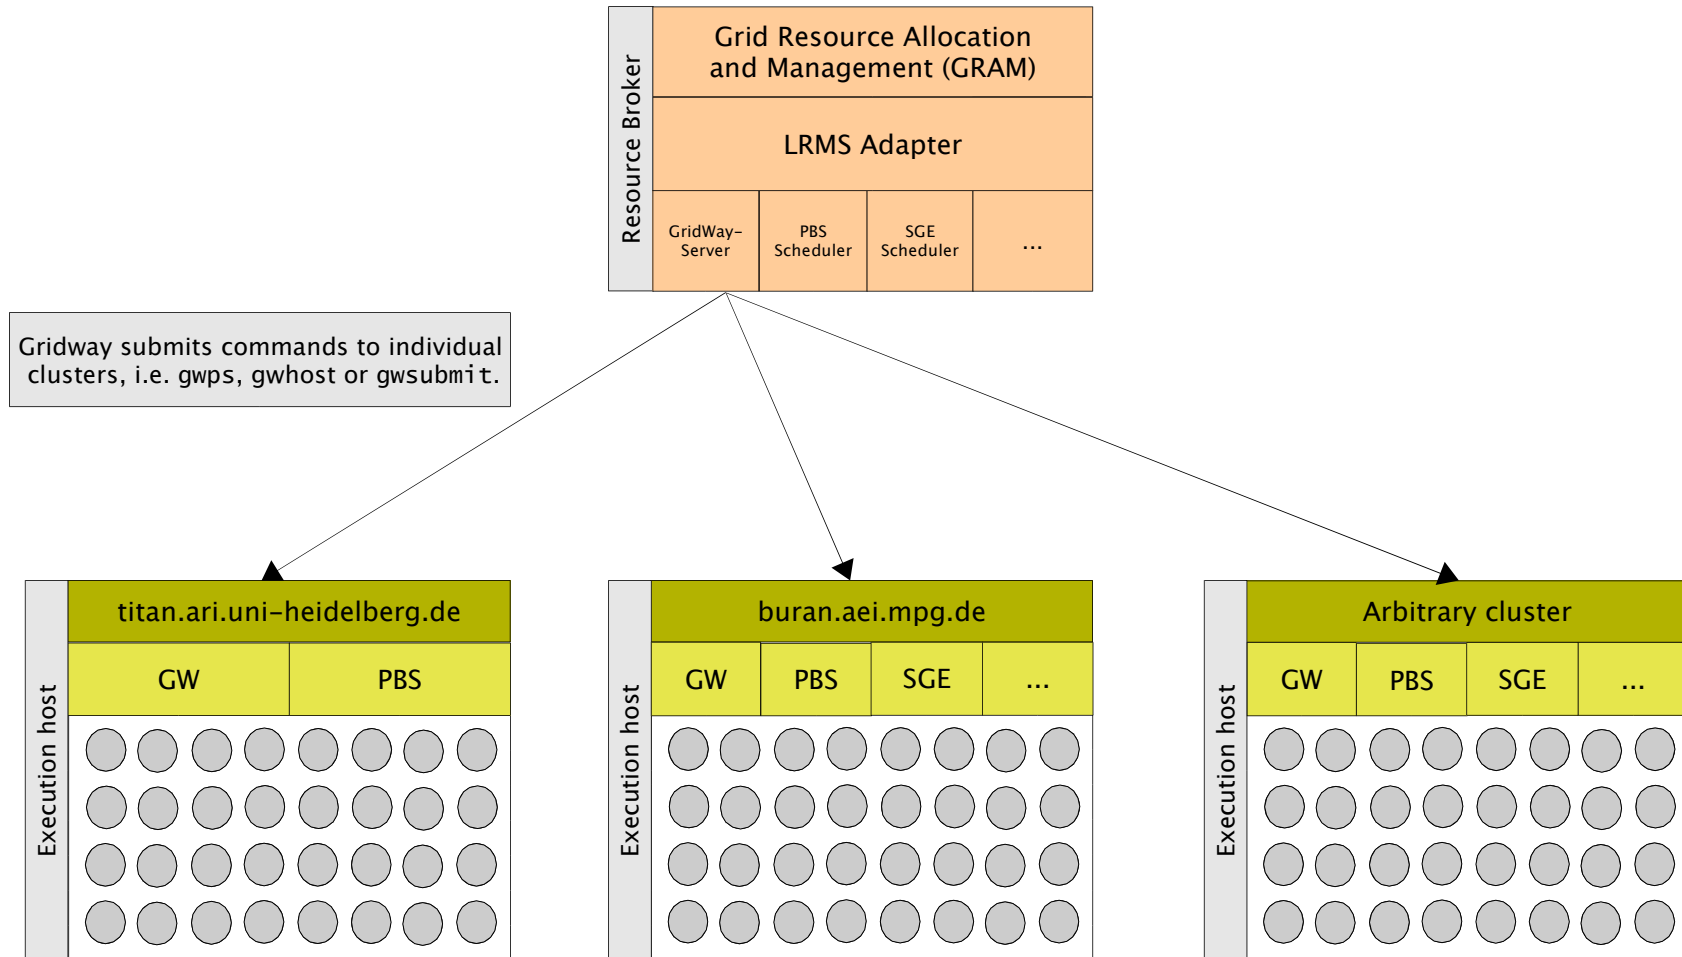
Resource Broker

Grid Resource Allocation and Management (GRAM)

LRMS Adapter

GridWay-Server

PBS Scheduler

SGE Scheduler

...

Gridway submits commands to individual clusters, i.e. gwps, gwhost or gwsubmit.

Execution host

titan.ari.uni-heidelberg.de

GW

PBS

Execution host

buran.aei.mpg.de

GW

PBS

SGE

...

Execution host

Arbitrary cluster

GW

PBS

SGE

...